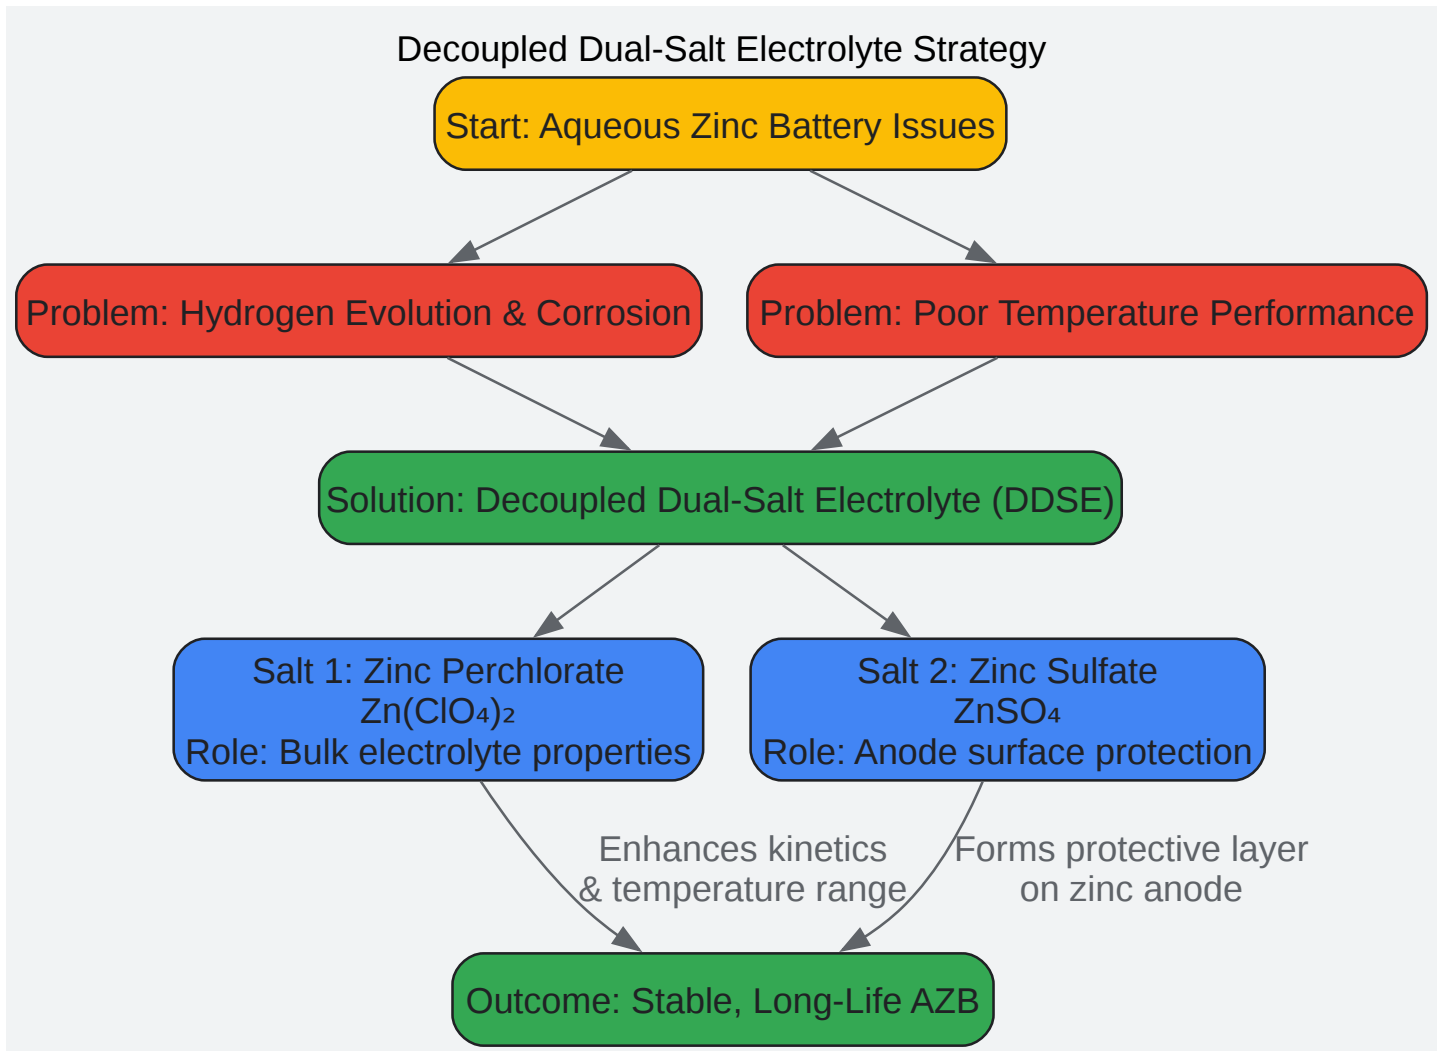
Decoupled Dual-Salt Electrolyte Strategy

Start: Aqueous Zinc Battery Issues

Problem: Hydrogen Evolution & Corrosion

Problem: Poor Temperature Performance

Solution: Decoupled Dual-Salt Electrolyte (DDSE)

Salt 1: Zinc Perchlorate
$Zn(ClO_4)_2$
Role: Bulk electrolyte properties

Salt 2: Zinc Sulfate
$ZnSO_4$
Role: Anode surface protection

Enhances kinetics & temperature range

Forms protective layer on zinc anode

Outcome: Stable, Long-Life AZB